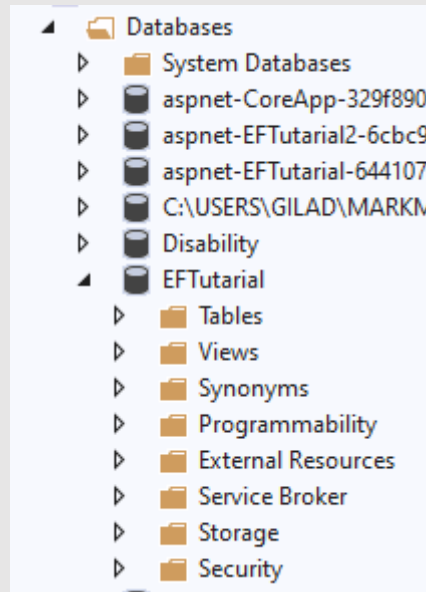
Databases
System Databases
aspnet-CoreApp-329f890
aspnet-EFTutarial2-6cbc9
aspnet-EFTutarial-644107
C:\USERS\GILAD\MARKM
Disability
EFTutarial
Tables
Views
Synonyms
Programmability
External Resources
Service Broker
Storage
Security